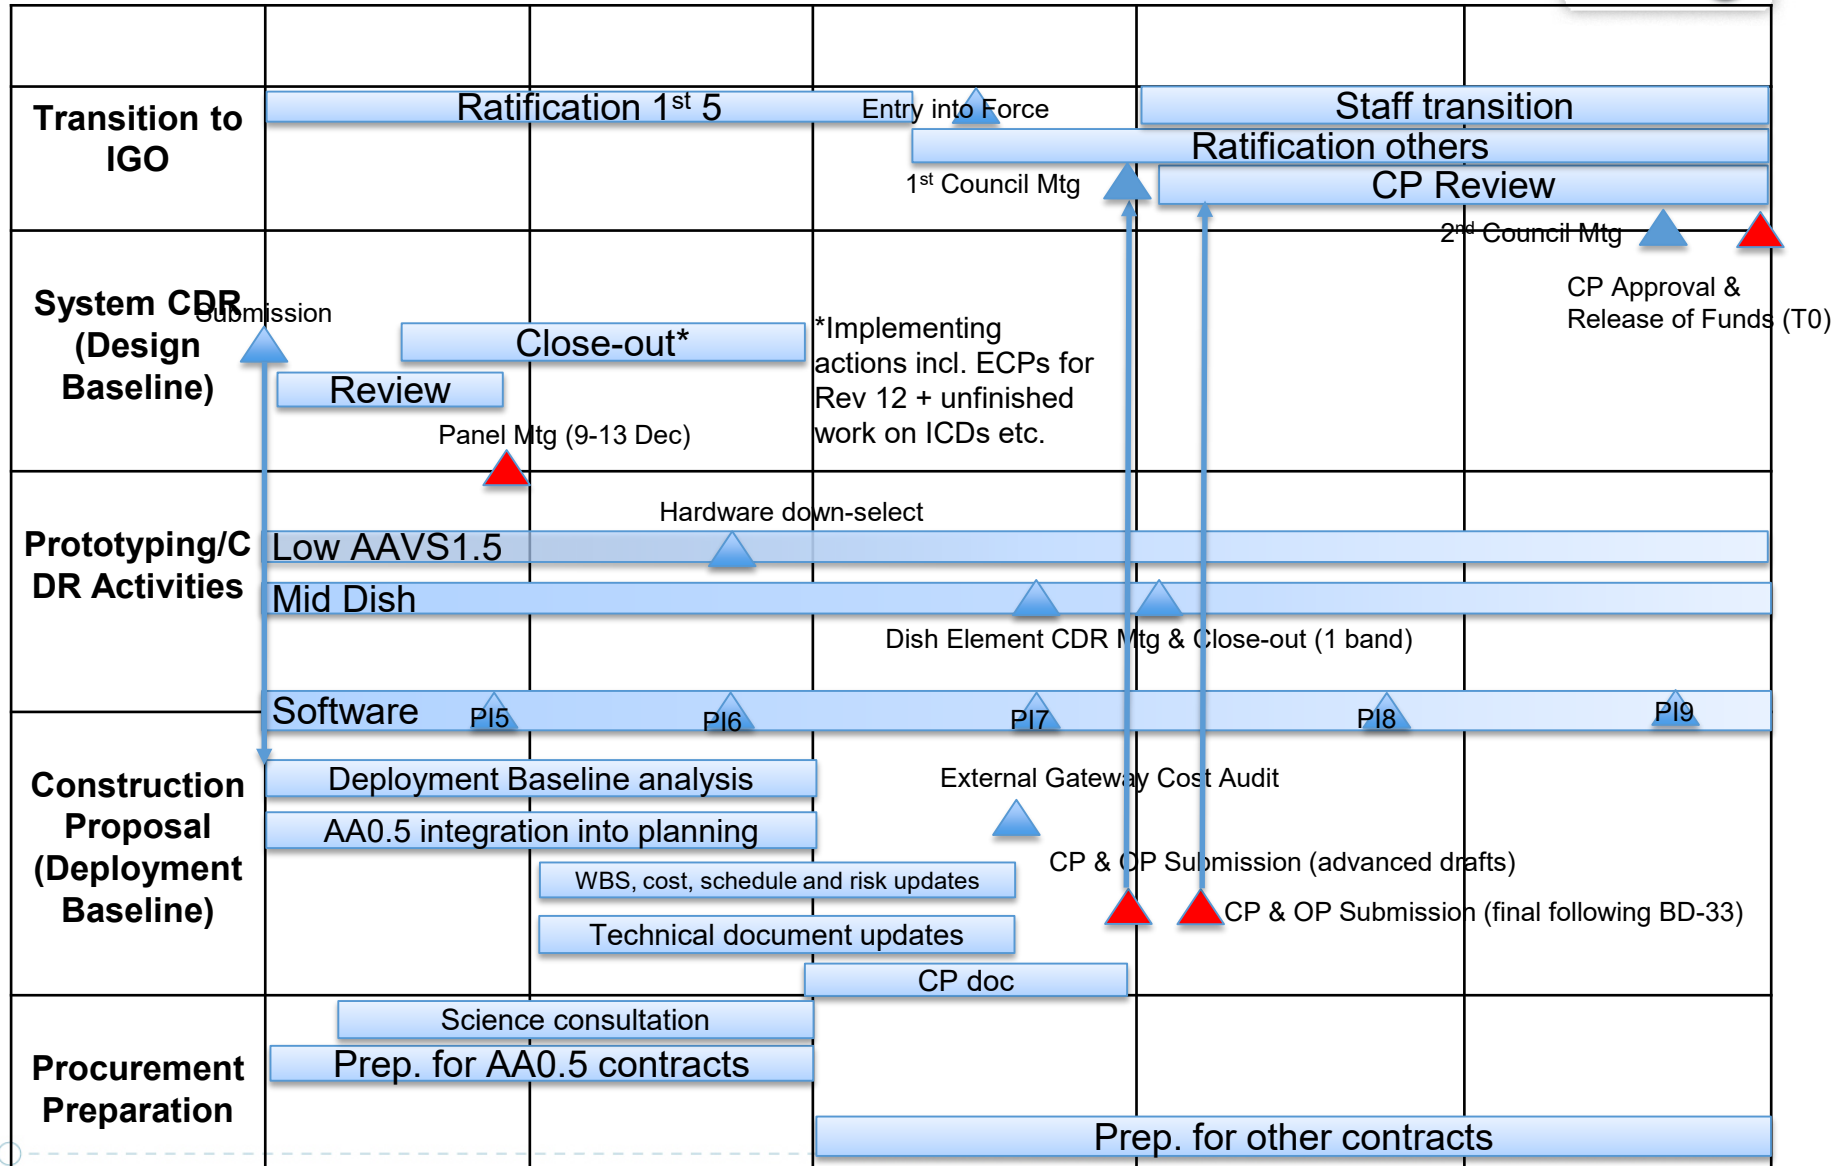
Transition to IGO

Ratification 1$^{st}$ 5

Entry into Force

Staff transition

Ratification others

1$^{st}$ Council Mtg

CP Review

2$^{nd}$ Council Mtg

CP Approval & Release of Funds (T0)

System CDR (Design Baseline)

Submission

Close-out*

Review

*Implementing actions incl. ECPs for Rev 12 + unfinished work on ICDs etc.

Panel Mtg (9-13 Dec)

Prototyping/CDR Activities

Hardware down-select

Low AAVS1.5

Mid Dish

Dish Element CDR Mtg & Close-out (1 band)

Software

PI5

PI6

PI7

PI8

PI9

Construction Proposal (Deployment Baseline)

Deployment Baseline analysis

External Gateway Cost Audit

AA0.5 integration into planning

CP & OP Submission (advanced drafts)

WBS, cost, schedule and risk updates

CP & OP Submission (final following BD-33)

Technical document updates

CP doc

Procurement Preparation

Science consultation

Prep. for AA0.5 contracts

Prep. for other contracts